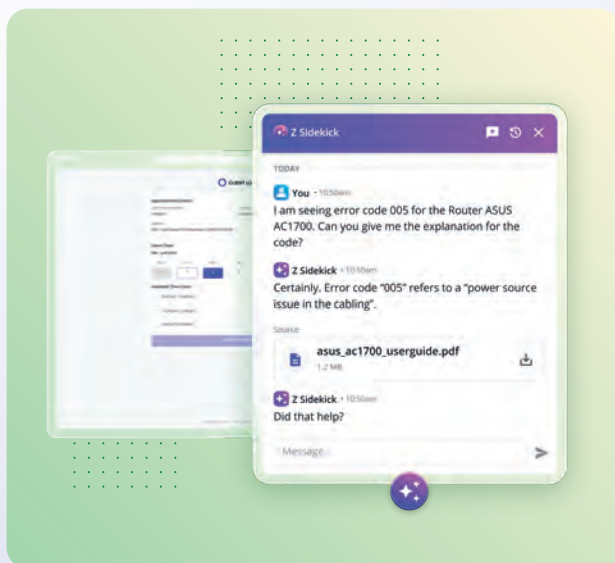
Z Sidekick

TODAY

You • 10:50am
I am seeing error code 005 for the Router ASUS AC1700. Can you give me the explanation for the code?

Z Sidekick • 10:50am
Certainly. Error code "005" refers to a "power source issue in the cabling".

Source

asus_ac1700_userguide.pdf
1.2 MB

Z Sidekick • 10:50am
Did that help?

Message